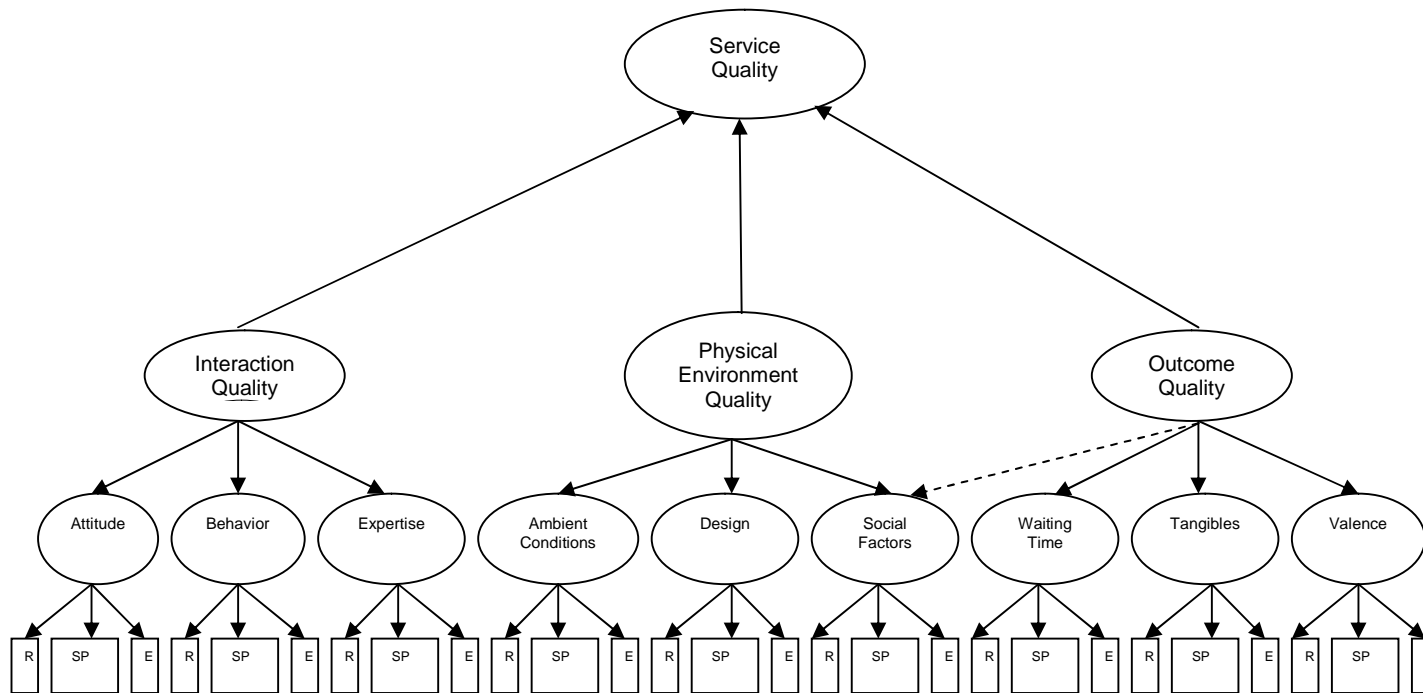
Service Quality

Interaction Quality

Physical Environment Quality

Outcome Quality

Attitude

Behavior

Expertise

Ambient Conditions

Design

Social Factors

Waiting Time

Tangibles

Valence

R SP E R SP E R SP E R SP E R SP E R SP E R SP E R SP E R SP